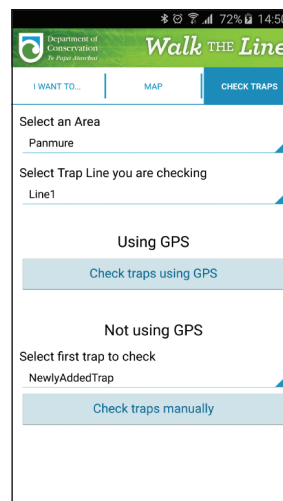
72% 14:50

Department of Conservation
Te Papa Atawhai

Walk THE Line

I WANT TO...

MAP

CHECK TRAPS

Select an Area

Panmure

Select Trap Line you are checking

Line1

Using GPS

Check traps using GPS

Not using GPS

Select first trap to check

NewlyAddedTrap

Check traps manually